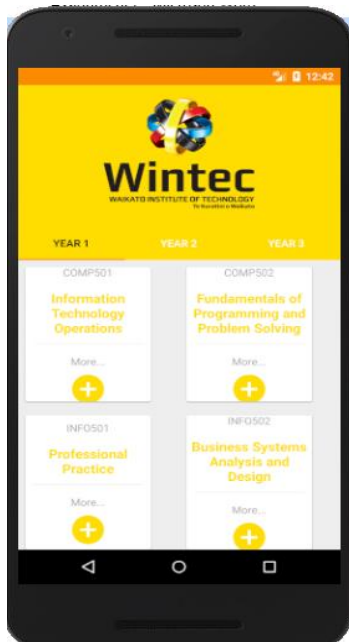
12:42

Wintec
WAIKATO INSTITUTE OF TECHNOLOGY
Te Kuratini o Waikato

YEAR 1
YEAR 2
YEAR 3

COMP501
Information Technology Operations
More...

COMP502
Fundamentals of Programming and Problem Solving
More...

INFO501
Professional Practice
More...

INFO502
Business Systems Analysis and Design
More...